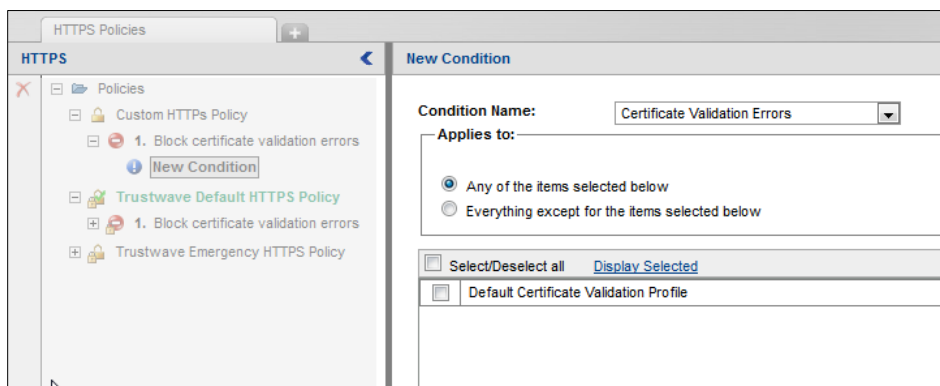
HTTPS Policies

HTTPS

Policies
Custom HTTPs Policy
1. Block certificate validation errors
New Condition
Trustwave Default HTTPS Policy
1. Block certificate validation errors
Trustwave Emergency HTTPS Policy

New Condition

Condition Name: Certificate Validation Errors

Applies to:

Any of the items selected below
Everything except for the items selected below

Select/Deselect all Display Selected

Default Certificate Validation Profile